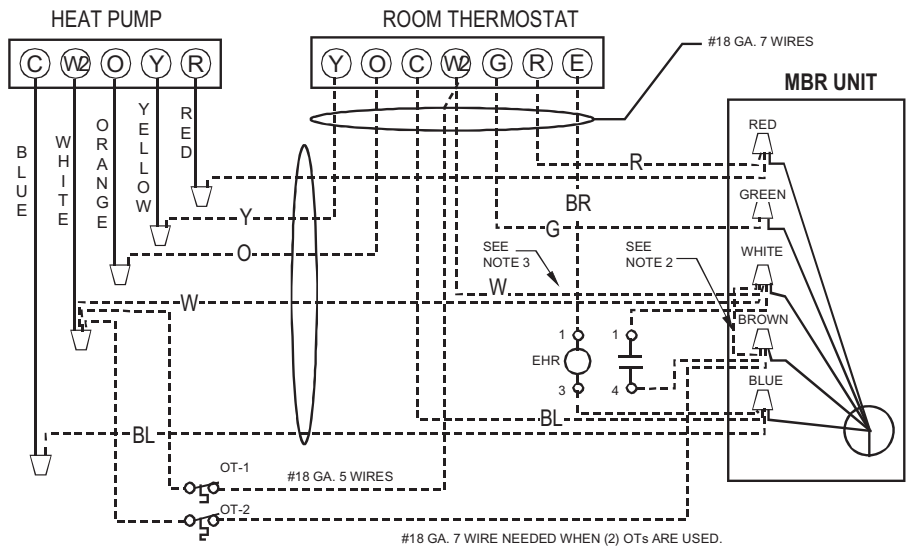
HEAT PUMP

C W2 O Y R

ROOM THERMOSTAT

Y O C W2 G R E

#18 GA. 7 WIRES

MBR UNIT

RED

GREEN

WHITE

BROWN

BLUE

B L U E

W H I T E

O R A N G E

Y E L L O W

R E D

R

BR

Y

G

O

SEE NOTE 3

SEE NOTE 2

W

W

1

1

EHR

3

4

BL

BL

OT-1

#18 GA. 5 WIRES

OT-2

#18 GA. 7 WIRE NEEDED WHEN (2) OTs ARE USED.